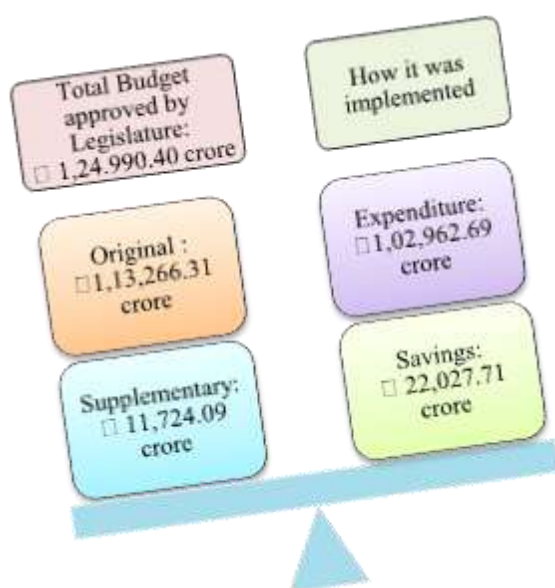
Total Budget approved by Legislature: □ 1,24.990.40 crore

Original : □1,13,266.31 crore

Supplementary: □ 11,724.09 crore

How it was implemented

Expenditure: □1,02,962.69 crore

Savings: □ 22,027.71 crore